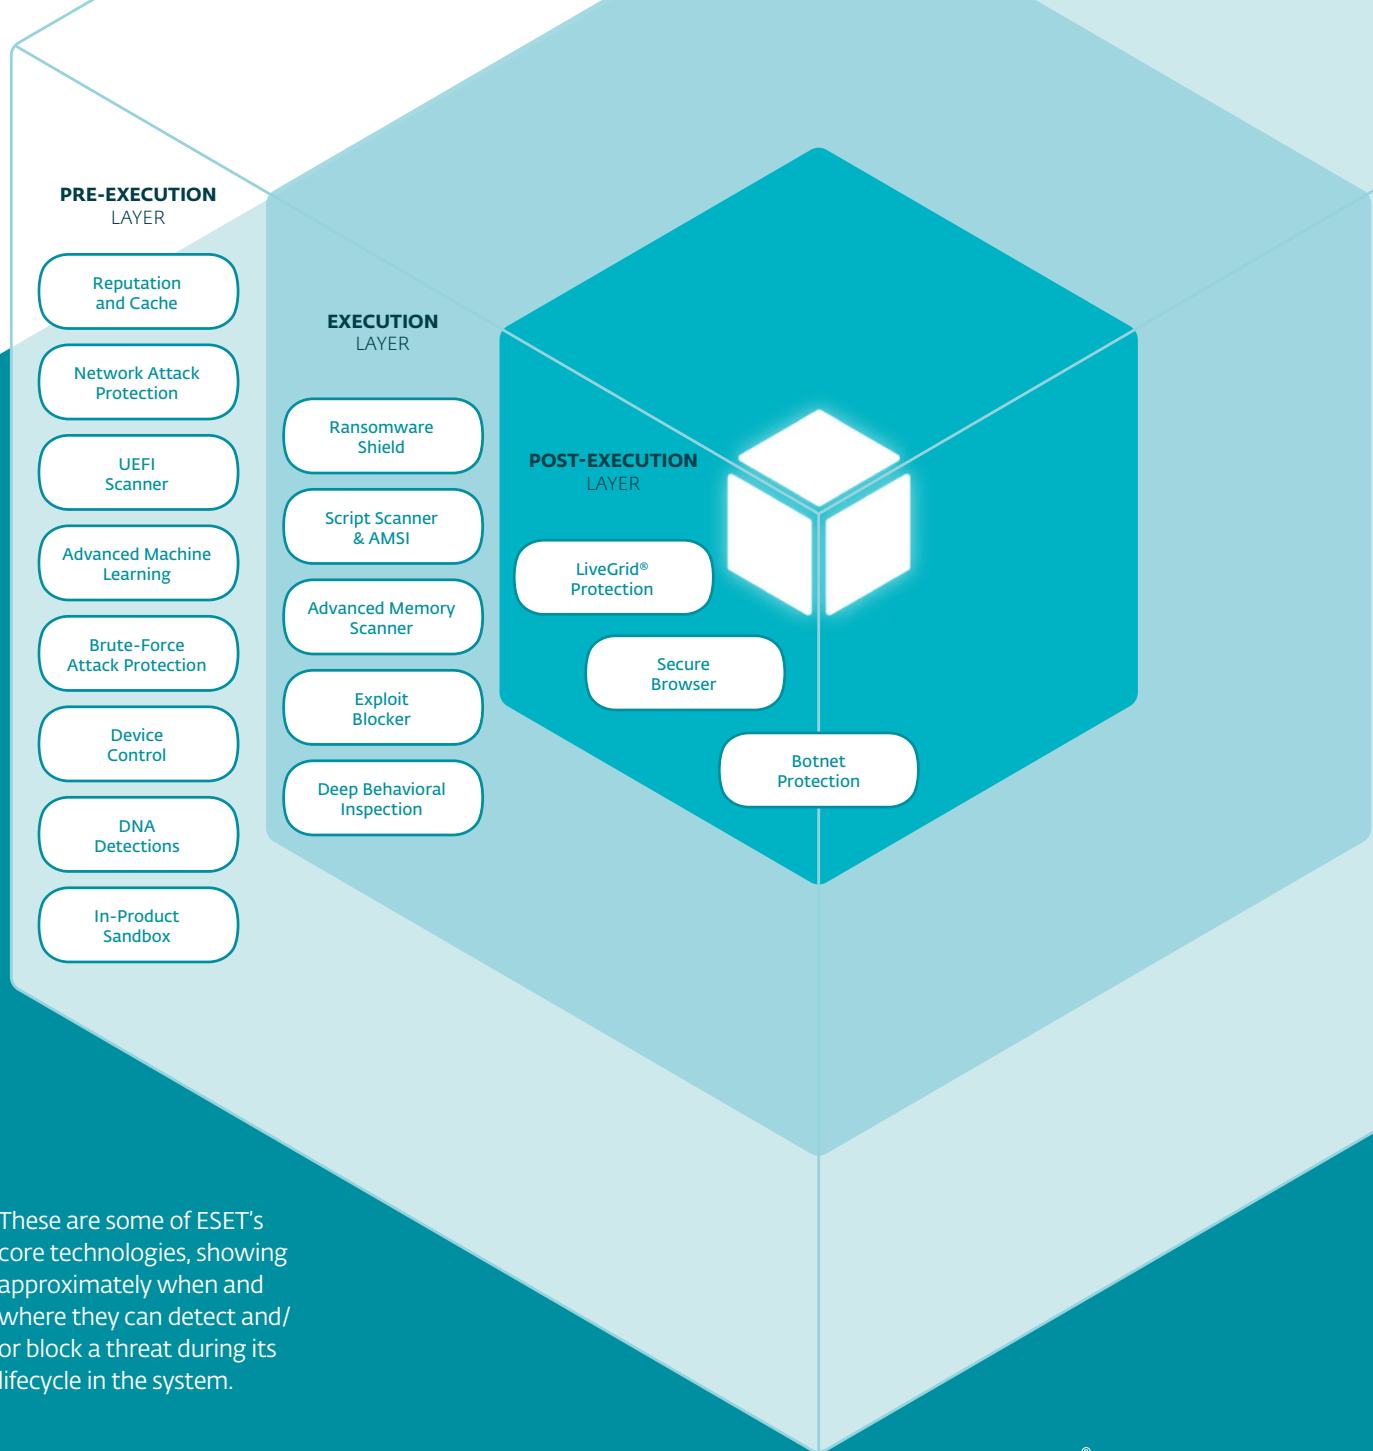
PRE-EXECUTION
LAYER

Reputation and Cache

Network Attack Protection

UEFI Scanner

Advanced Machine Learning

Brute-Force Attack Protection

Device Control

DNA Detections

In-Product Sandbox

EXECUTION
LAYER

Ransomware Shield

Script Scanner & AMSI

Advanced Memory Scanner

Exploit Blocker

Deep Behavioral Inspection

POST-EXECUTION
LAYER

LiveGrid® Protection

Secure Browser

Botnet Protection

These are some of ESET's core technologies, showing approximately when and where they can detect and/ or block a threat during its lifecycle in the system.